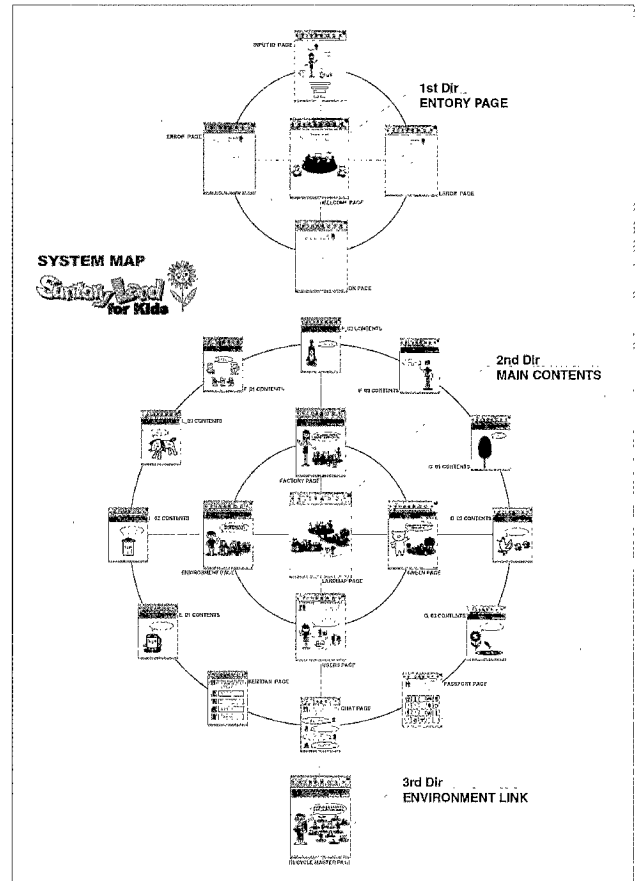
INPUT ID PAGE

1st Dir
ENTORY PAGE

ERROR PAGE

LANDR PAGE

WELCOME PAGE

OK PAGE

SYSTEM MAP
SimilyLand for Kids

F 02 CONTENTS

F 01 CONTENTS

F 03 CONTENTS

2nd Dir
MAIN CONTENTS

E 03 CONTENTS

G 01 CONTENTS

FACTORY PAGE

E2 CONTENTS

ENVIRONMENT PAGE

LANDMAP PAGE

GARDEN PAGE

G 02 CONTENTS

E 01 CONTENTS

USERS PAGE

G 03 CONTENTS

REGISTAR PAGE

PASSPORT PAGE

CHAT PAGE

3rd Dir
ENVIRONMENT LINK

RECYCLE MASTER PAGE